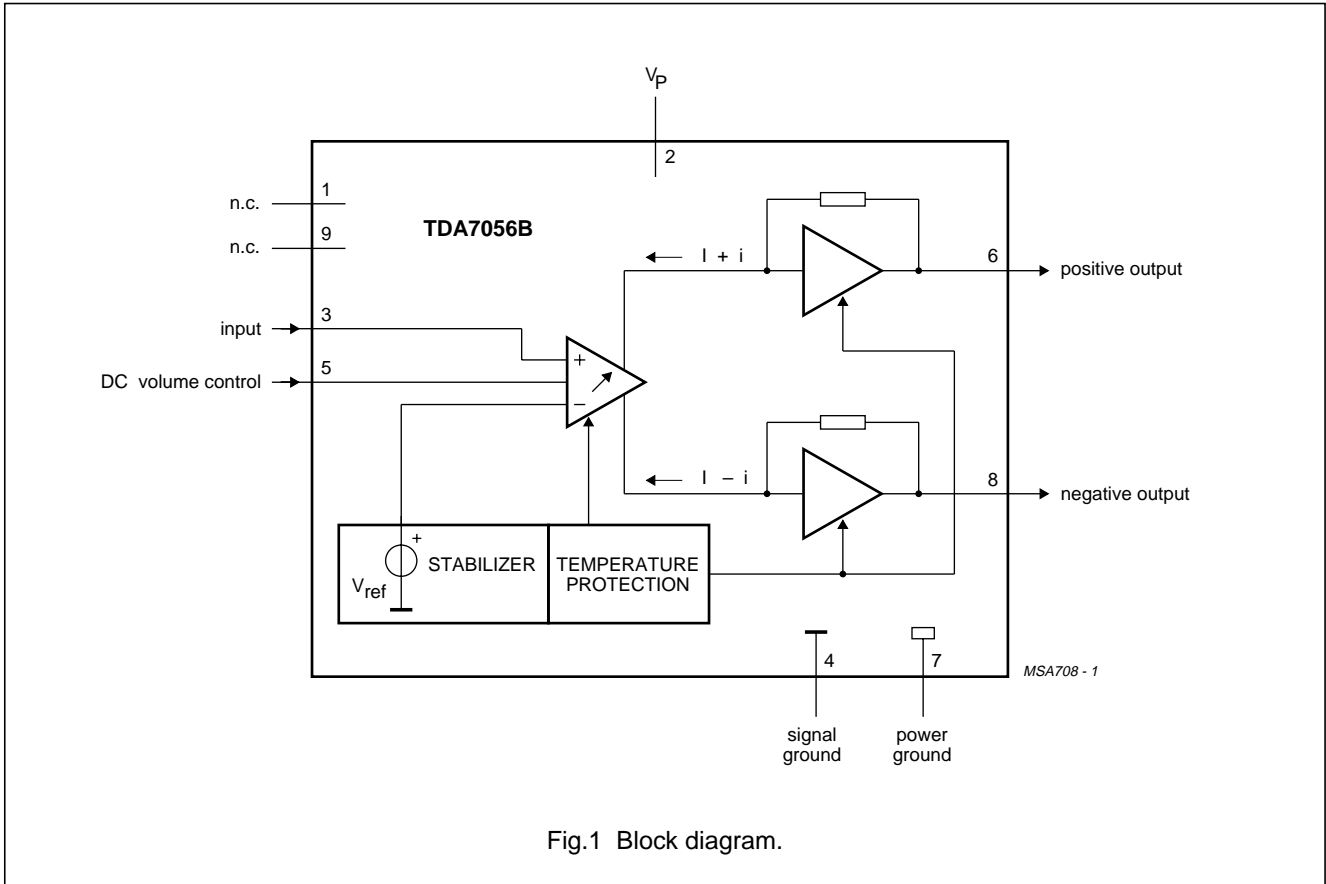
$V_P$

2

n.c. 1

n.c. 9

TDA7056B

I + i

6

positive output

input 3

5

DC volume control

+

−

I − i

8

negative output

+

$V_{ref}$

STABILIZER

TEMPERATURE PROTECTION

4

7

MSA708 - 1

signal ground

power ground

Fig.1 Block diagram.